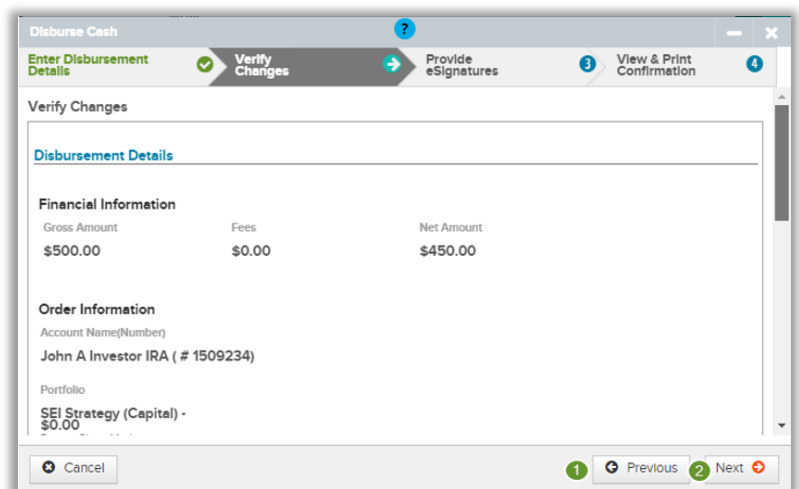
Disburse Cash

?

Enter Disbursement Details

Verify Changes

Provide eSignatures

3

View & Print Confirmation

4

Verify Changes

Disbursement Details

Financial Information

Gross Amount

$500.00

Fees

$0.00

Net Amount

$450.00

Order Information

Account Name(Number)

John A Investor IRA ( # 1509234)

Portfolio

SEI Strategy (Capital) - $0.00

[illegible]

Cancel

1

Previous

2

Next